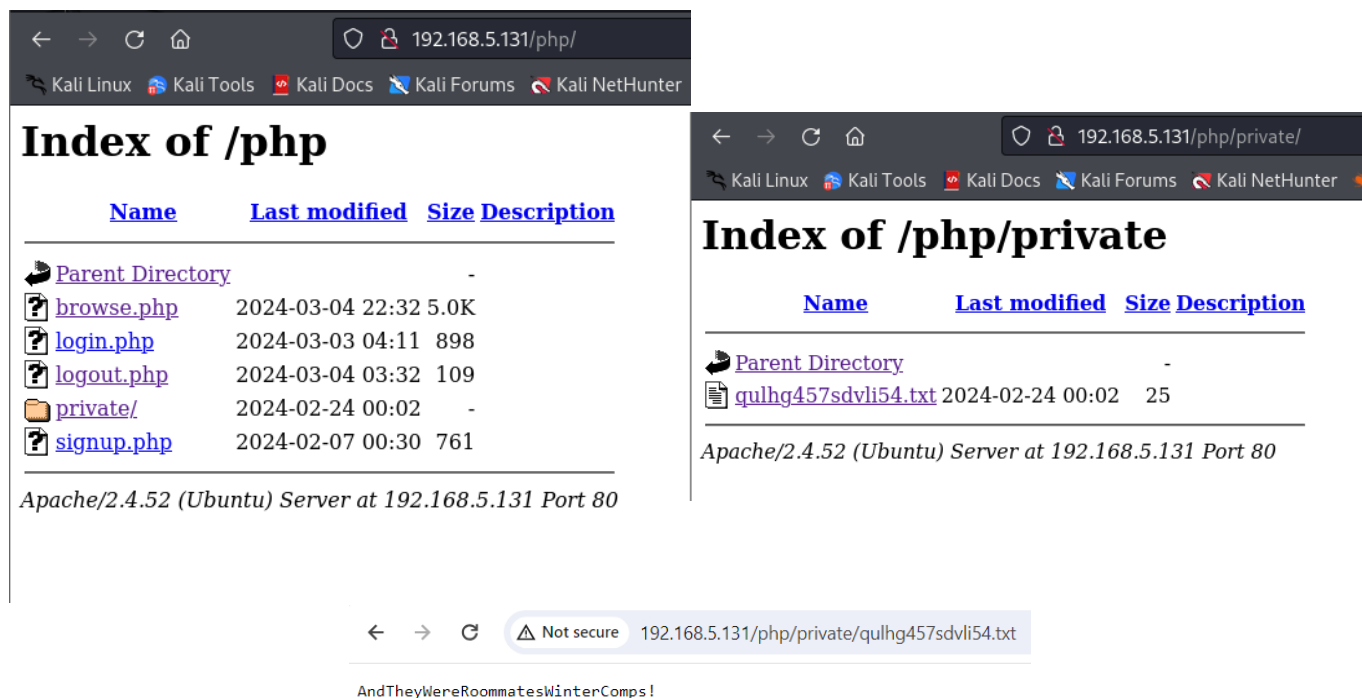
192.168.5.131/php/

Kali Linux Kali Tools Kali Docs Kali Forums Kali NetHunter

# Index of /php

| Name | Last modified | Size | Description |
|---|---|---|---|
| Parent Directory | | - | |
| browse.php | 2024-03-04 22:32 | 5.0K | |
| login.php | 2024-03-03 04:11 | 898 | |
| logout.php | 2024-03-04 03:32 | 109 | |
| private/ | 2024-02-24 00:02 | - | |
| signup.php | 2024-02-07 00:30 | 761 | |

Apache/2.4.52 (Ubuntu) Server at 192.168.5.131 Port 80

192.168.5.131/php/private/

Kali Linux Kali Tools Kali Docs Kali Forums Kali NetHunter

# Index of /php/private

| Name | Last modified | Size | Description |
|---|---|---|---|
| Parent Directory | | - | |
| qulhg457sdvli54.txt | 2024-02-24 00:02 | 25 | |

Apache/2.4.52 (Ubuntu) Server at 192.168.5.131 Port 80

Not secure 192.168.5.131/php/private/qulhg457sdvli54.txt

AndTheyWereRoommatesWinterComps!